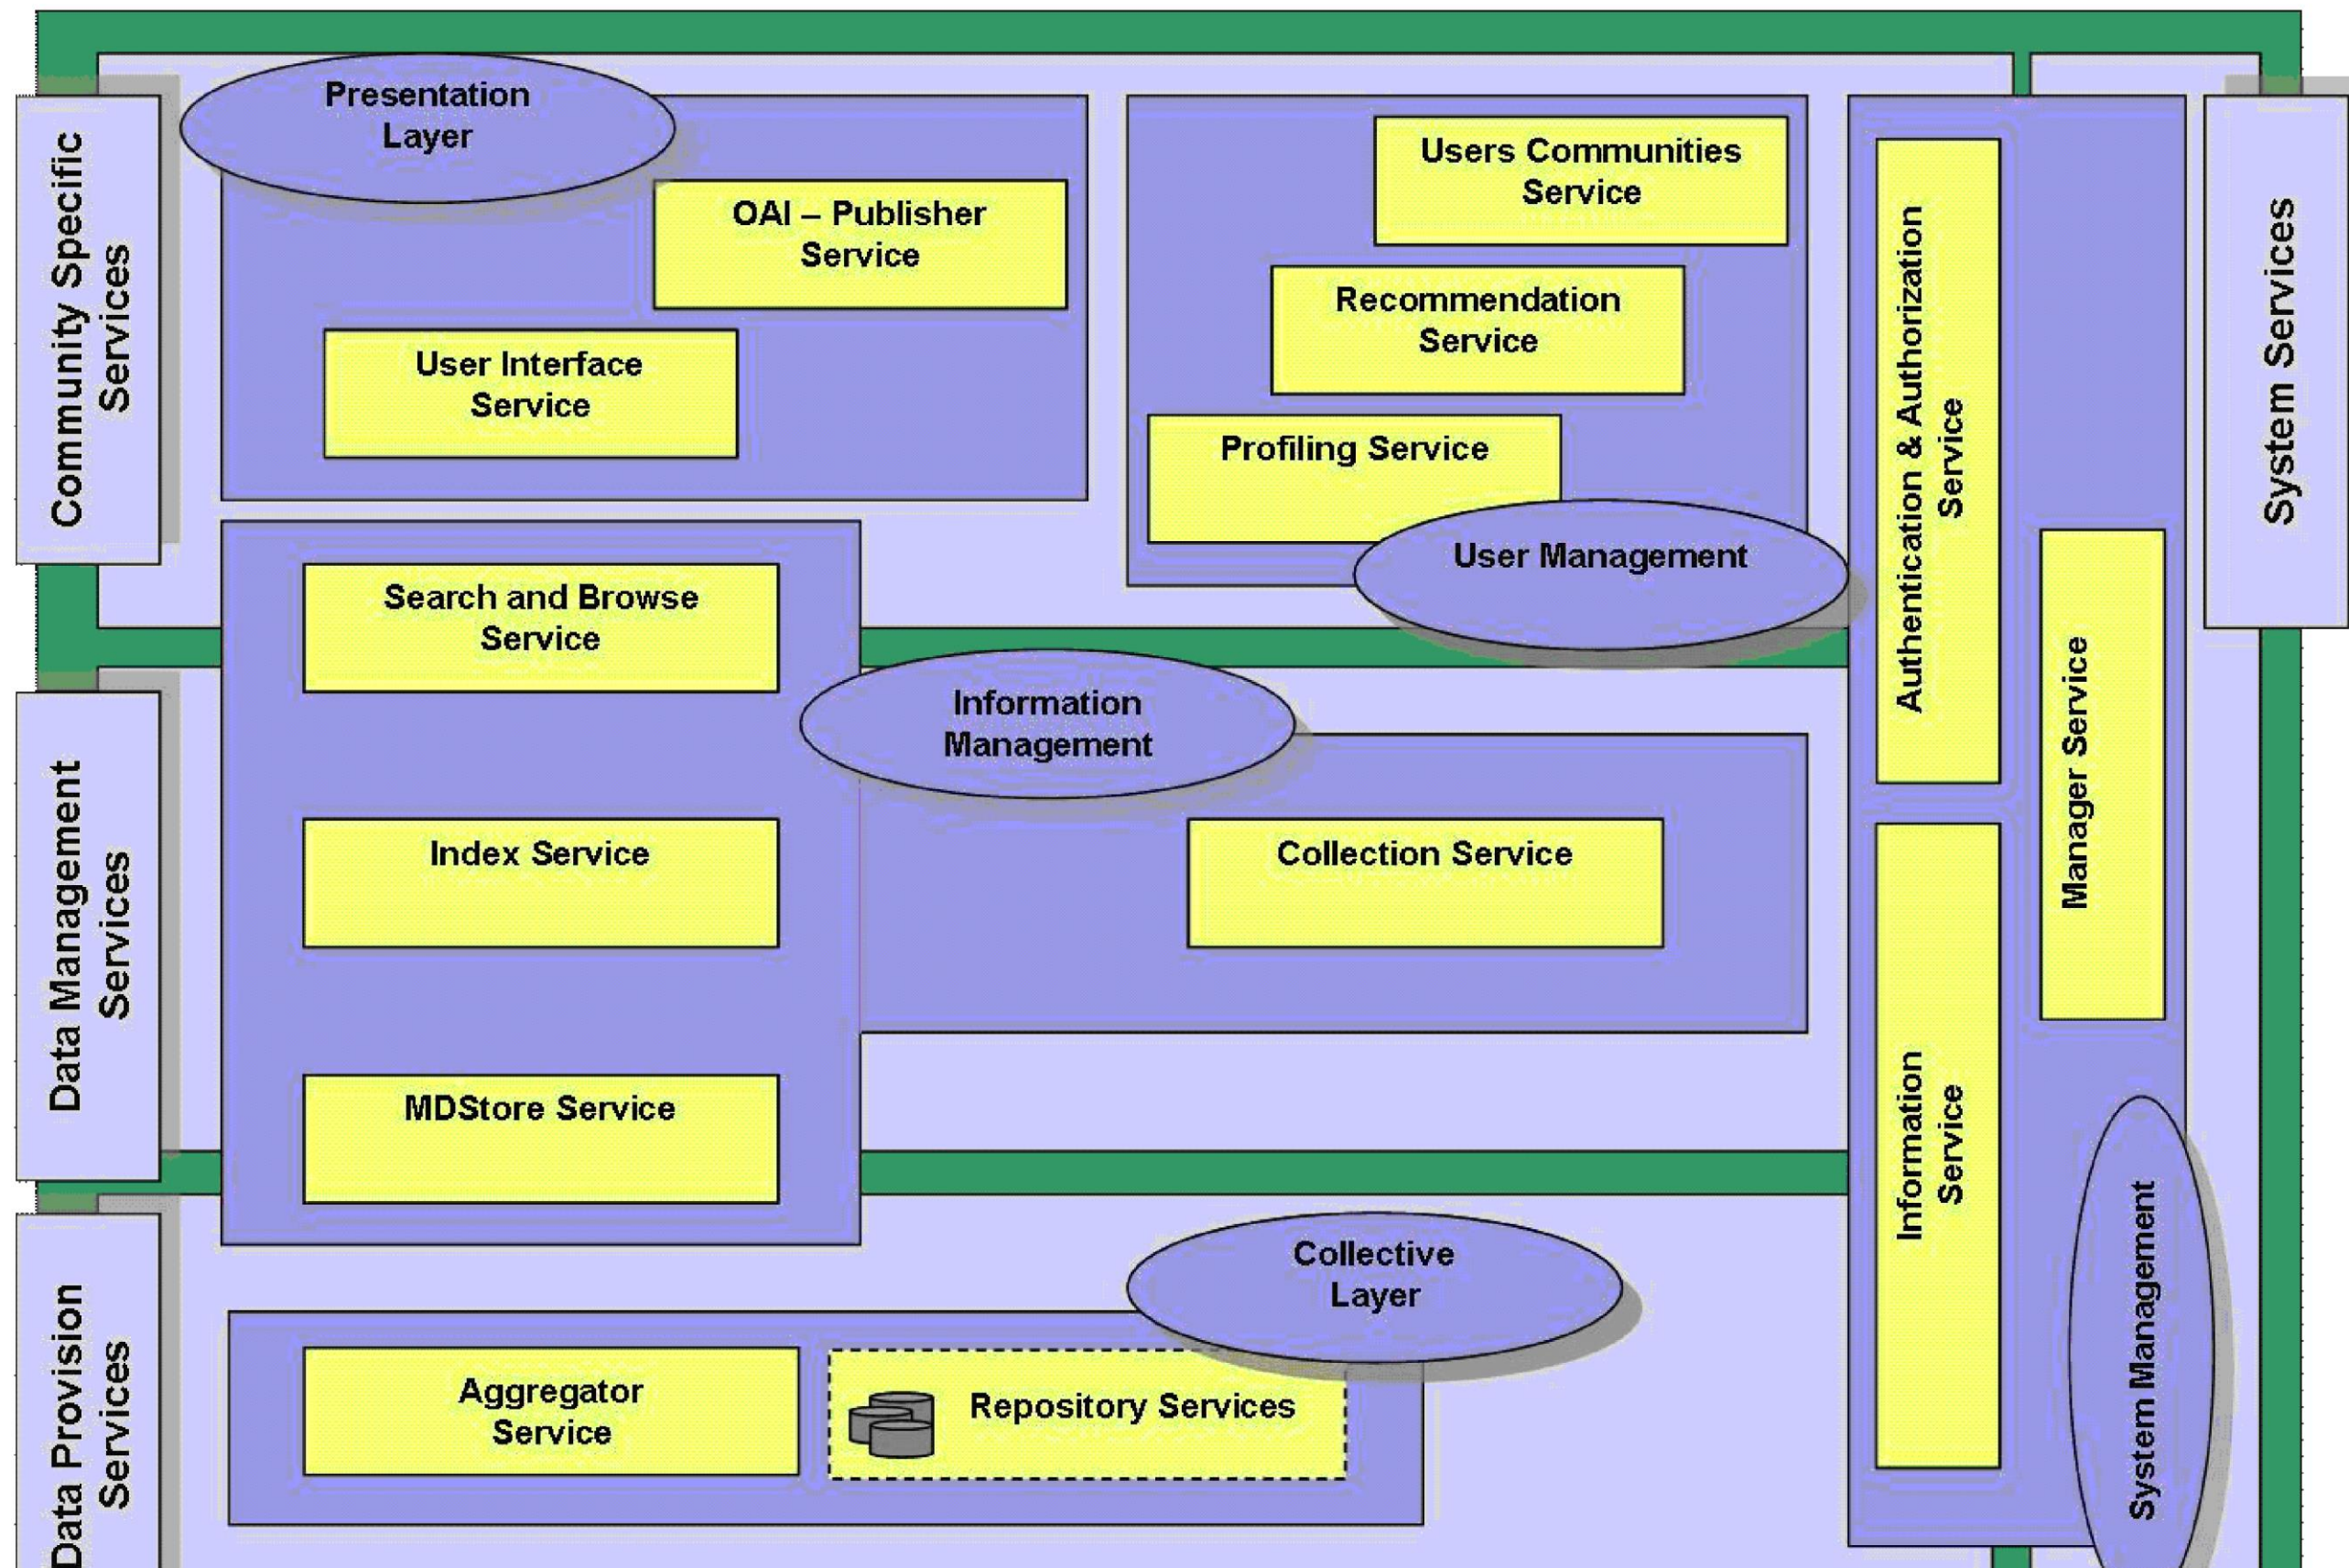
Community Specific Services

Presentation Layer

OAI – Publisher Service

User Interface Service

Users Communities Service

Recommendation Service

Profiling Service

User Management

Authentication & Authorization Service

System Services

Data Management Services

Search and Browse Service

Information Management

Index Service

Collection Service

MDStore Service

Manager Service

Information Service

System Management

Data Provision Services

Collective Layer

Aggregator Service

Repository Services